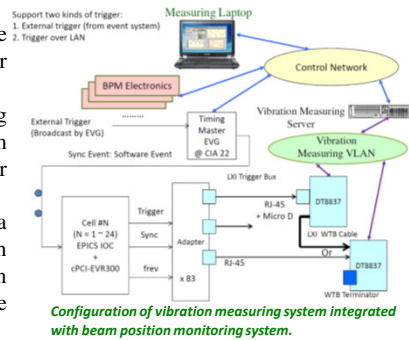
Support two kinds of trigger:
1. External trigger (from event system)
2. Trigger over LAN

Measuring Laptop

BPM Electronics

Control Network

Vibration Measuring Server

External Trigger (Broadcast by EVG)

Timing Master EVG @ CIA 22

Vibration Measuring VLAN

Sync Event: Software Event

LXI Trigger Bus

Cell #N (N = 1 ~ 24) EPICS IOC + cPCI-EVR300

Trigger

Sync

frev

Adapter

x 83

RJ-45 + Micro D

DT8837

LXI WTB Cable

Or

RJ-45

DT8837

WTB Terminator

Configuration of vibration measuring system integrated with beam position monitoring system.